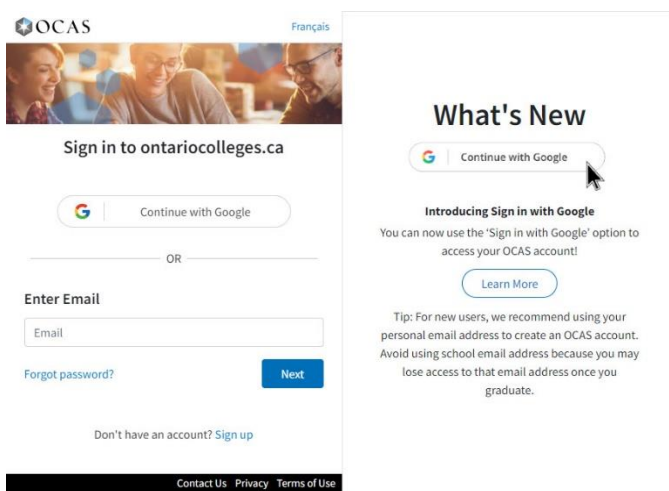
OCAS

Français

Sign in to ontariocolleges.ca

G Continue with Google

OR

Enter Email

Email

Forgot password?

Next

Don't have an account? Sign up

Contact Us Privacy Terms of Use

What's New

G Continue with Google

Introducing Sign in with Google

You can now use the 'Sign in with Google' option to access your OCAS account!

Learn More

Tip: For new users, we recommend using your personal email address to create an OCAS account. Avoid using school email address because you may lose access to that email address once you graduate.